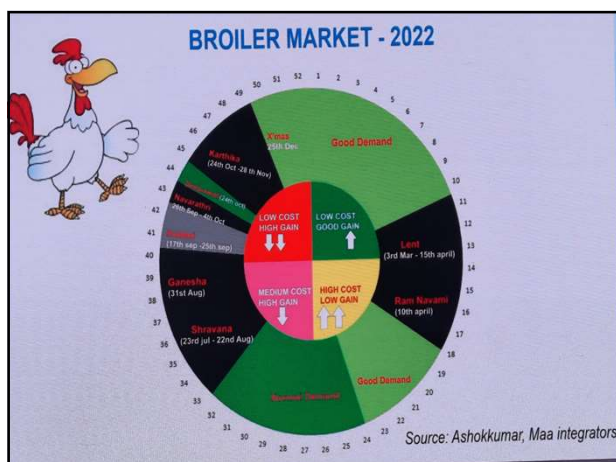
BROILER MARKET - 2022

52 1 2 3 4 5 6 7 8 9 10 11 12 13 14 15 16 17 18 19 20 21 22 23 24 25 26 27 28 29 30 31 32 33 34 35 36 37 38 39 40 41 42 43 44 45 46 47 48 49 50 51

X'mas
25th Dec

Good Demand

Lent
(3rd Mar - 15th april)

Ram Navami
(10th april)

Good Demand

Normal Demand

Shravana
(23rd jul - 22nd Aug)

Ganesha
(31st Aug)

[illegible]
(17th sep -25th sep)

Navarathri
26th Sep - 4th Oct

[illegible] (24th oct)

Karthika
(24th Oct -28 th Nov)

LOW COST
HIGH GAIN

LOW COST
GOOD GAIN

MEDIUM COST
HIGH GAIN

HIGH COST
LOW GAIN

Source: Ashokkumar, Maa integrators